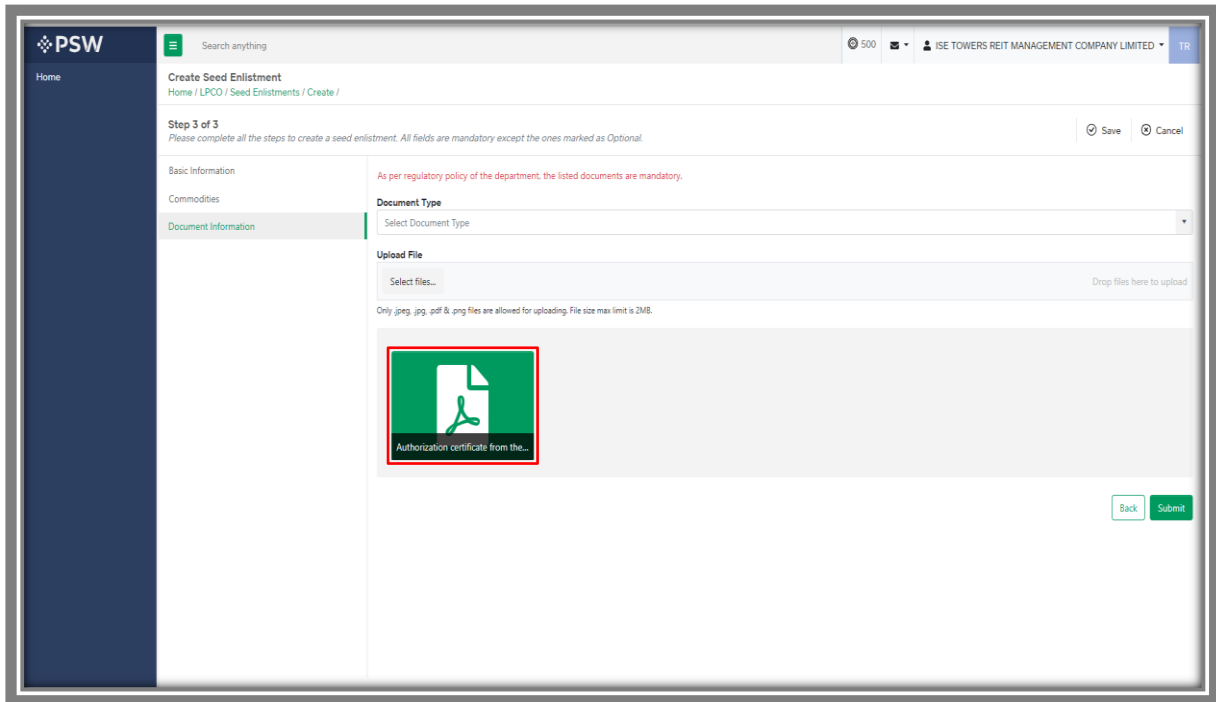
PSW

Search anything

500

ISE TOWERS REIT MANAGEMENT COMPANY LIMITED

TR

Home

Create Seed Enlistment

Home / LPCO / Seed Enlistments / Create /

Step 3 of 3

Please complete all the steps to create a seed enlistment. All fields are mandatory except the ones marked as Optional.

Save

Cancel

Basic Information

Commodities

Document Information

As per regulatory policy of the department, the listed documents are mandatory.

Document Type

Select Document Type

Upload File

Select files...

Drop files here to upload

Only .jpeg, .jpg, .pdf & .png files are allowed for uploading. File size max limit is 2MB.

Authorization certificate from the...

Back

Submit